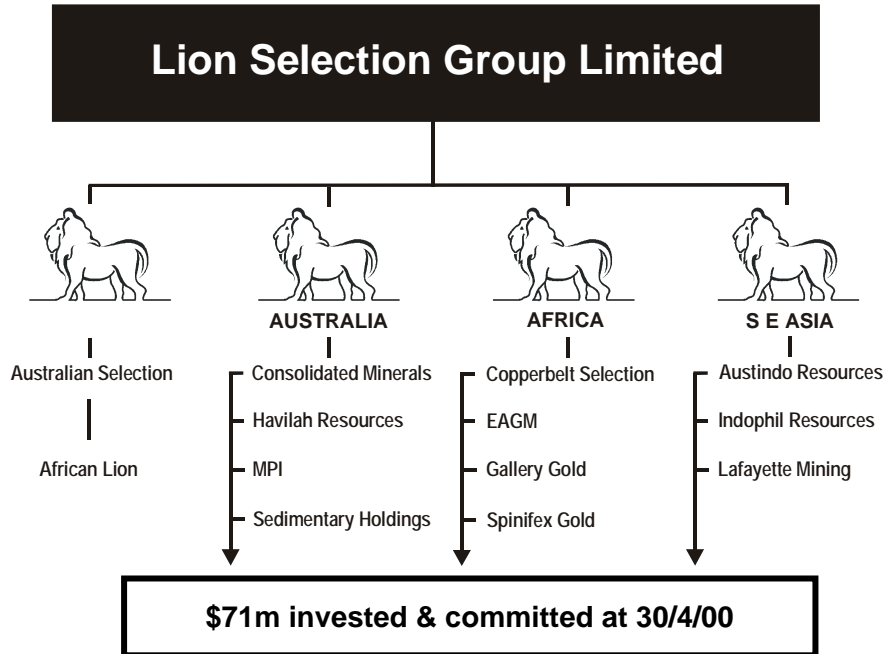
Lion Selection Group Limited

Australian Selection

African Lion

AUSTRALIA

Consolidated Minerals

Havilah Resources

MPI

Sedimentary Holdings

AFRICA

Copperbelt Selection

EAGM

Gallery Gold

Spinifex Gold

S E ASIA

Austindo Resources

Indophil Resources

Lafayette Mining

\$71m invested & committed at 30/4/00